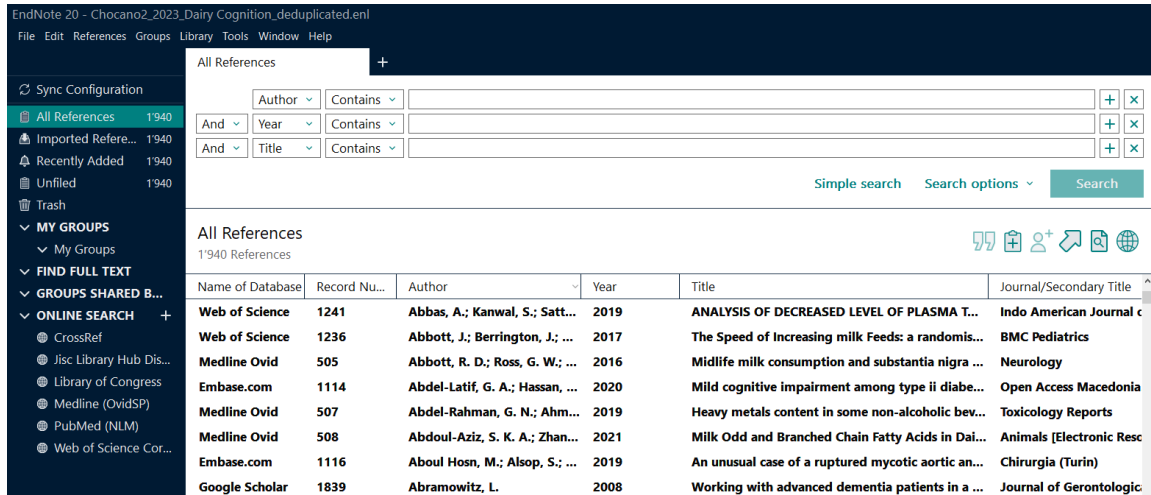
EndNote 20 - Chocano2_2023_Dairy Cognition_deduplicated.enl

File Edit References Groups Library Tools Window Help

All References +

Sync Configuration
All References 1'940
Imported Refere... 1'940
Recently Added 1'940
Unfiled 1'940
Trash
MY GROUPS
My Groups
FIND FULL TEXT
GROUPS SHARED B...
ONLINE SEARCH +
CrossRef
Jisc Library Hub Dis...
Library of Congress
Medline (OvidSP)
PubMed (NLM)
Web of Science Cor...

Author Contains
And Year Contains
And Title Contains

Simple search Search options Search

All References
1'940 References

| Name of Database | Record Nu... | Author | Year | Title | Journal/Secondary Title |
|---|---|---|---|---|---|
| Web of Science | 1241 | Abbas, A.; Kanwal, S.; Satt... | 2019 | ANALYSIS OF DECREASED LEVEL OF PLASMA T... | Indo American Journal c |
| Web of Science | 1236 | Abbott, J.; Berrington, J.; ... | 2017 | The Speed of Increasing milk Feeds: a randomis... | BMC Pediatrics |
| Medline Ovid | 505 | Abbott, R. D.; Ross, G. W.; ... | 2016 | Midlife milk consumption and substantia nigra ... | Neurology |
| Embase.com | 1114 | Abdel-Latif, G. A.; Hassan, ... | 2020 | Mild cognitive impairment among type ii diabe... | Open Access Macedonia |
| Medline Ovid | 507 | Abdel-Rahman, G. N.; Ahm... | 2019 | Heavy metals content in some non-alcoholic bev... | Toxicology Reports |
| Medline Ovid | 508 | Abdoul-Aziz, S. K. A.; Zhan... | 2021 | Milk Odd and Branched Chain Fatty Acids in Dai... | Animals [Electronic Resc |
| Embase.com | 1116 | Aboul Hosn, M.; Alsop, S.; ... | 2019 | An unusual case of a ruptured mycotic aortic an... | Chirurgia (Turin) |
| Google Scholar | 1839 | Abramowitz, L. | 2008 | Working with advanced dementia patients in a ... | Journal of Gerontologica |